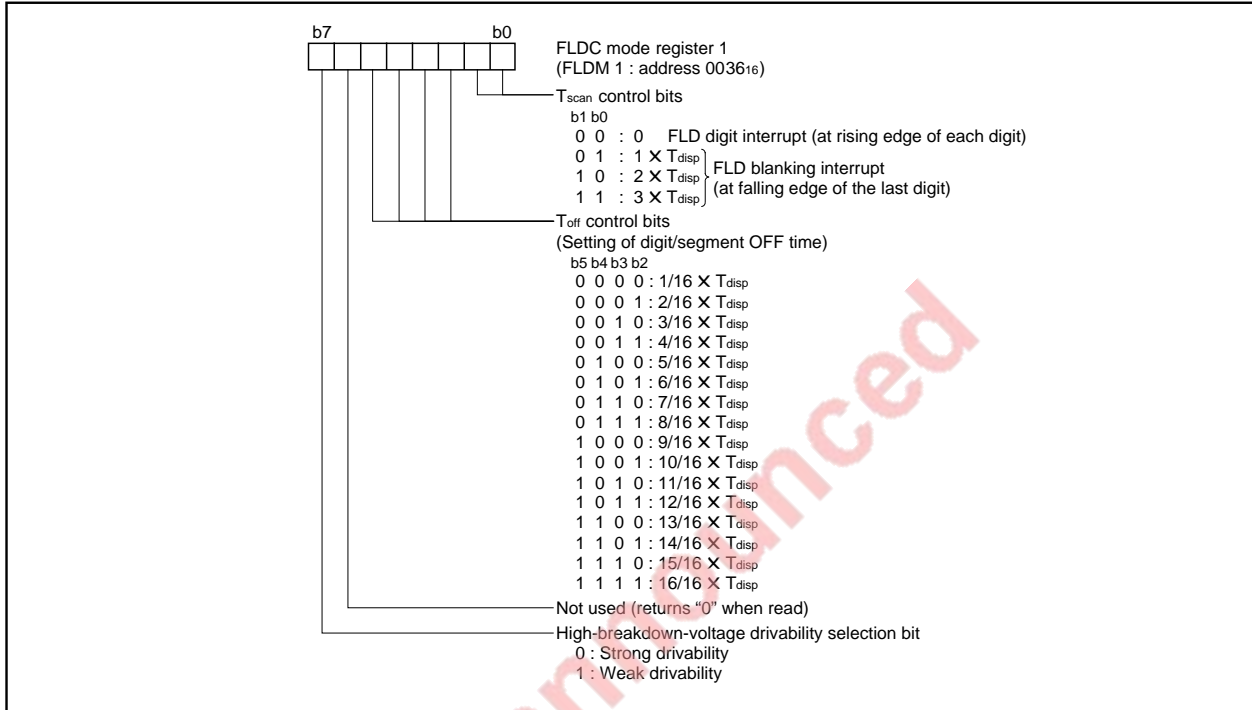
b7 b0

FLDC mode register 1
(FLDM 1 : address $0036_{16}$)

$T_{scan}$ control bits
b1 b0
0 0 : 0 FLD digit interrupt (at rising edge of each digit)
0 1 : 1 × $T_{disp}$
1 0 : 2 × $T_{disp}$
1 1 : 3 × $T_{disp}$
FLD blanking interrupt (at falling edge of the last digit)

$T_{off}$ control bits
(Setting of digit/segment OFF time)
b5 b4 b3 b2
0 0 0 0 : 1/16 × $T_{disp}$
0 0 0 1 : 2/16 × $T_{disp}$
0 0 1 0 : 3/16 × $T_{disp}$
0 0 1 1 : 4/16 × $T_{disp}$
0 1 0 0 : 5/16 × $T_{disp}$
0 1 0 1 : 6/16 × $T_{disp}$
0 1 1 0 : 7/16 × $T_{disp}$
0 1 1 1 : 8/16 × $T_{disp}$
1 0 0 0 : 9/16 × $T_{disp}$
1 0 0 1 : 10/16 × $T_{disp}$
1 0 1 0 : 11/16 × $T_{disp}$
1 0 1 1 : 12/16 × $T_{disp}$
1 1 0 0 : 13/16 × $T_{disp}$
1 1 0 1 : 14/16 × $T_{disp}$
1 1 1 0 : 15/16 × $T_{disp}$
1 1 1 1 : 16/16 × $T_{disp}$

Not used (returns "0" when read)

High-breakdown-voltage drivability selection bit
0 : Strong drivability
1 : Weak drivability

Not Recommended